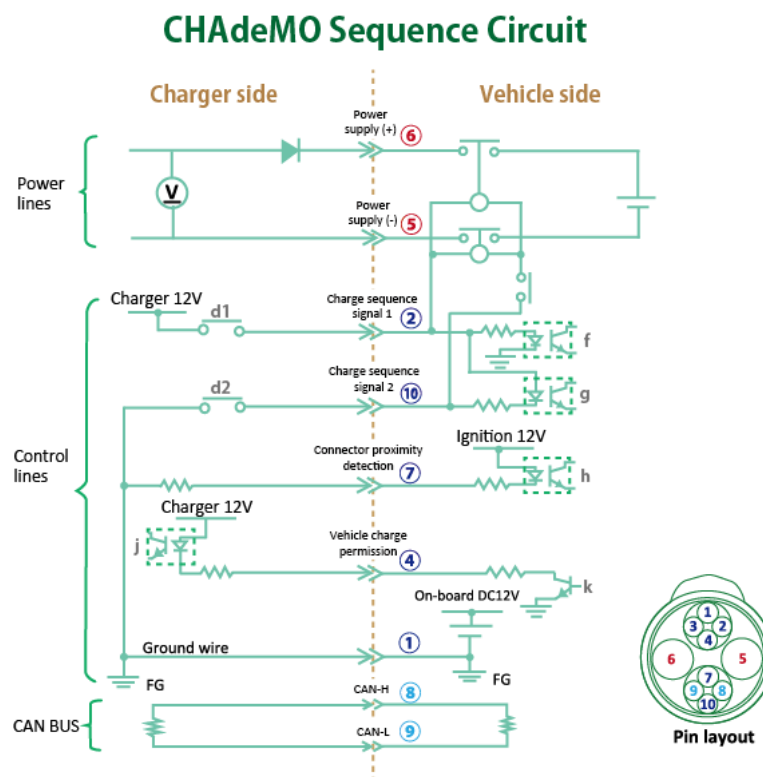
CHAdeMO Sequence Circuit

Charger side

Vehicle side

Power lines

Power supply (+) 6

V

Power supply (-) 5

Control lines

Charger 12V

d1

Charge sequence signal 1 2

f

d2

Charge sequence signal 2 10

g

Connector proximity detection 7

Ignition 12V

h

Charger 12V

j

Vehicle charge permission 4

k

On-board DC12V

Ground wire

1

FG

FG

CAN BUS

CAN-H 8

CAN-L 9

1
3 2
4
6 5
7
9 8
10

Pin layout